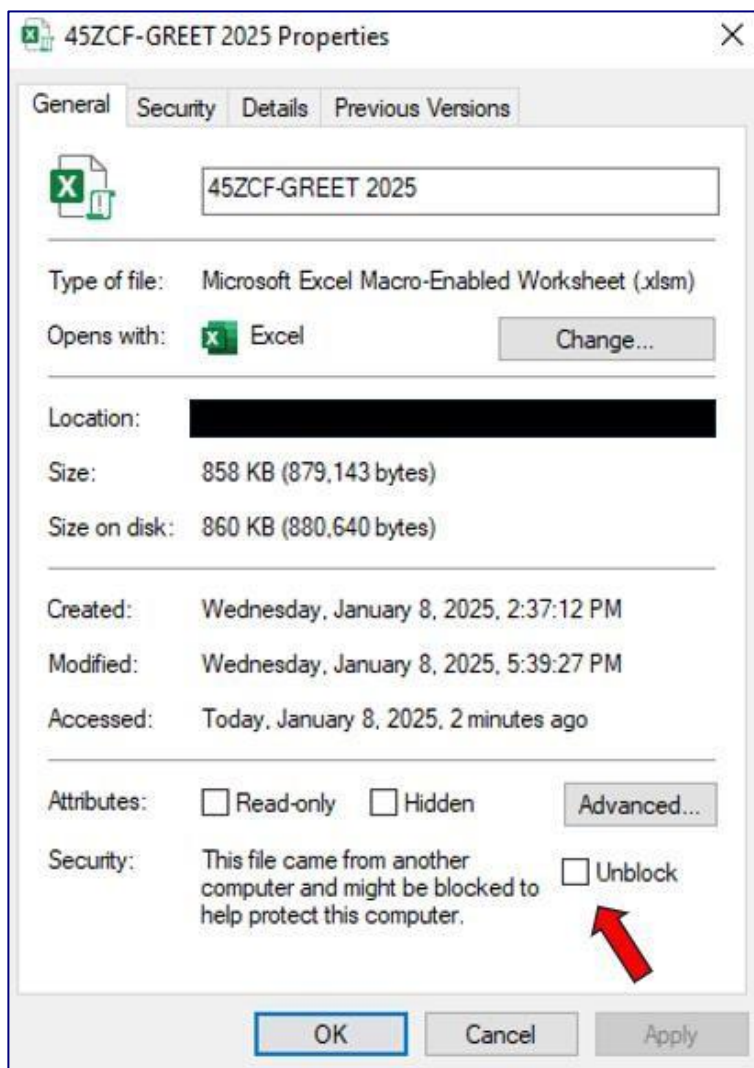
45ZCF-GREET 2025 Properties ×

General Security Details Previous Versions

45ZCF-GREET 2025

Type of file: Microsoft Excel Macro-Enabled Worksheet (.xlsm)

Opens with: Excel Change...

Location:

Size: 858 KB (879,143 bytes)

Size on disk: 860 KB (880,640 bytes)

Created: Wednesday, January 8, 2025, 2:37:12 PM

Modified: Wednesday, January 8, 2025, 5:39:27 PM

Accessed: Today, January 8, 2025, 2 minutes ago

Attributes: Read-only Hidden Advanced...

Security: This file came from another computer and might be blocked to help protect this computer. Unblock

OK Cancel Apply